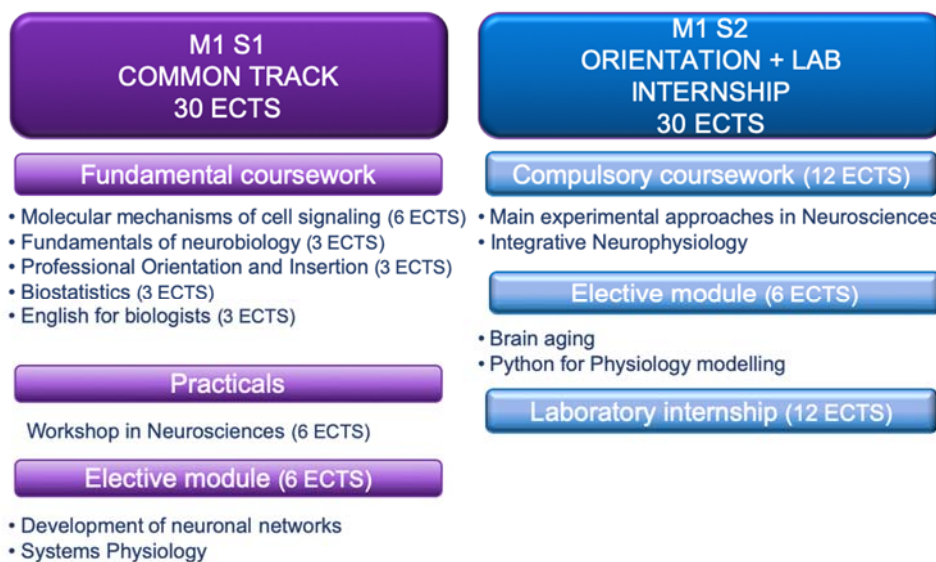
M1 S1
COMMON TRACK
30 ECTS

Fundamental coursework

• Molecular mechanisms of cell signaling (6 ECTS)
• Fundamentals of neurobiology (3 ECTS)
• Professional Orientation and Insertion (3 ECTS)
• Biostatistics (3 ECTS)
• English for biologists (3 ECTS)

Practicals

Workshop in Neurosciences (6 ECTS)

Elective module (6 ECTS)

• Development of neuronal networks
• Systems Physiology

M1 S2
ORIENTATION + LAB
INTERNSHIP
30 ECTS

Compulsory coursework (12 ECTS)

• Main experimental approaches in Neurosciences
• Integrative Neurophysiology

Elective module (6 ECTS)

• Brain aging
• Python for Physiology modelling

Laboratory internship (12 ECTS)